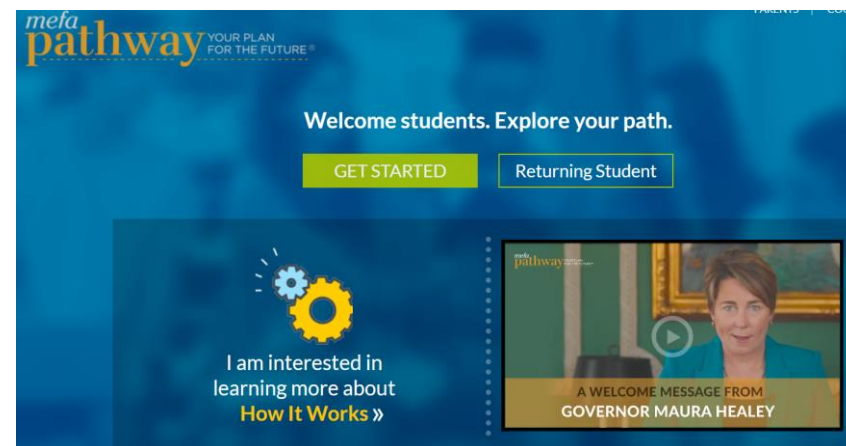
mefa pathway YOUR PLAN FOR THE FUTURE®

PARENTS | CO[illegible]

Welcome students. Explore your path.

GET STARTED

Returning Student

I am interested in learning more about How It Works »

mefa pathway

A WELCOME MESSAGE FROM GOVERNOR MAURA HEALEY